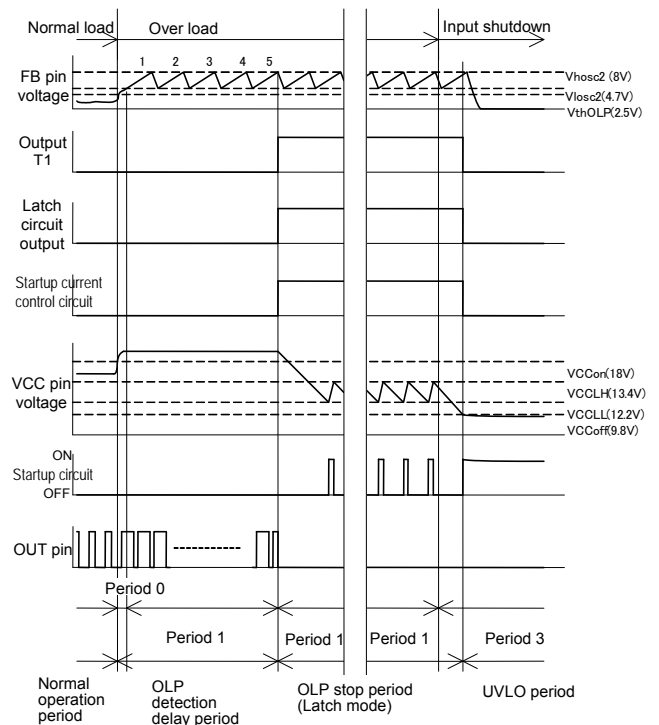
Normal load
Over load
Input shutdown

FB pin voltage
1 2 3 4 5
Vhosc2 (8V)
Vlosc2(4.7V)
VthOLP(2.5V)

Output T1

Latch circuit output

Startup current control circuit

VCC pin voltage
VCCon(18V)
VCCLH(13.4V)
VCCLL(12.2V)
VCCoff(9.8V)

ON
Startup circuit
OFF

OUT pin

Period 0
Period 1
Period 1
Period 1
Period 3

Normal operation period
OLP detection delay period
OLP stop period (Latch mode)
UVLO period